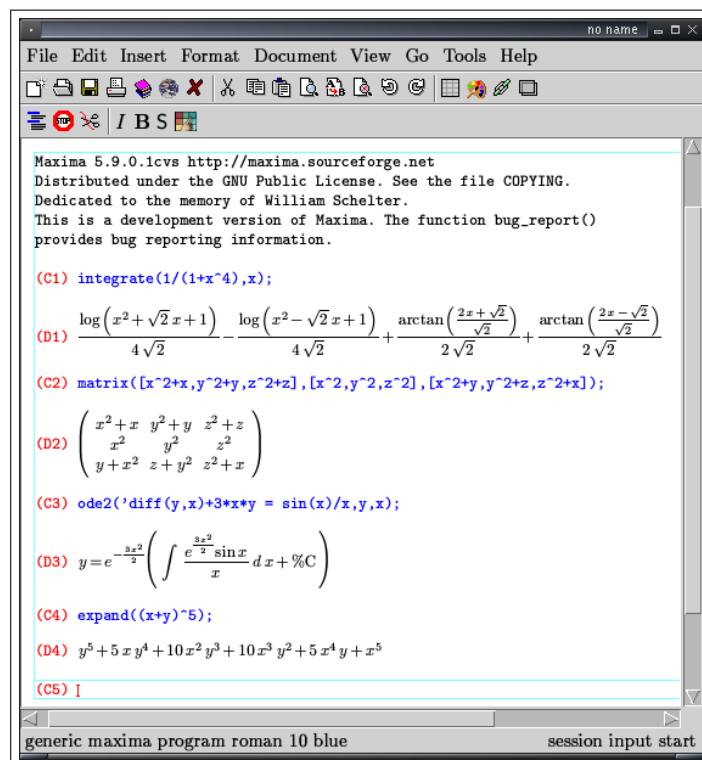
no name

File Edit Insert Format Document View Go Tools Help

I B S

Maxima 5.9.0.1cvs http://maxima.sourceforge.net
Distributed under the GNU Public License. See the file COPYING.
Dedicated to the memory of William Schelter.
This is a development version of Maxima. The function bug_report()
provides bug reporting information.

(C1) integrate(1/(1+x^4),x);

(D1) $\frac{\log\left(x^2+\sqrt{2}\,x+1\right)}{4\sqrt{2}}-\frac{\log\left(x^2-\sqrt{2}\,x+1\right)}{4\sqrt{2}}+\frac{\arctan\left(\frac{2x+\sqrt{2}}{\sqrt{2}}\right)}{2\sqrt{2}}+\frac{\arctan\left(\frac{2x-\sqrt{2}}{\sqrt{2}}\right)}{2\sqrt{2}}$

(C2) matrix([x^2+x,y^2+y,z^2+z],[x^2,y^2,z^2],[x^2+y,y^2+z,z^2+x]);

(D2) $\begin{pmatrix} x^2+x & y^2+y & z^2+z \\ x^2 & y^2 & z^2 \\ y+x^2 & z+y^2 & z^2+x \end{pmatrix}$

(C3) ode2('diff(y,x)+3*x*y = sin(x)/x,y,x);

(D3) $y=e^{-\frac{3x^2}{2}}\left(\int\frac{e^{\frac{3x^2}{2}}\sin x}{x}\,dx+\%C\right)$

(C4) expand((x+y)^5);

(D4) $y^5+5\,x\,y^4+10\,x^2\,y^3+10\,x^3\,y^2+5\,x^4\,y+x^5$

(C5)

generic maxima program roman 10 blue
session input start